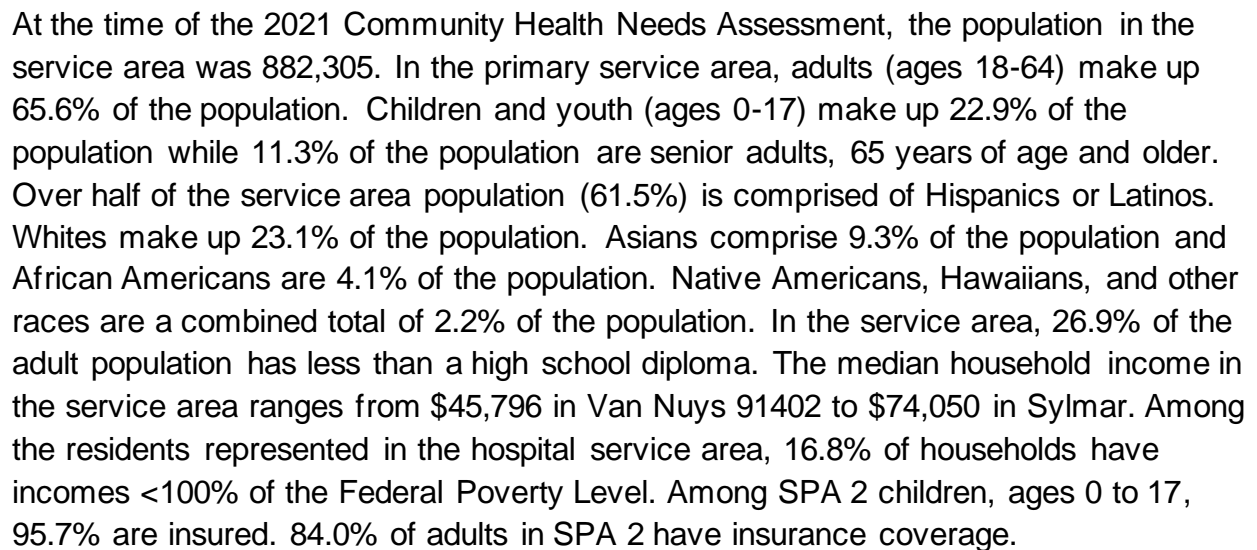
At the time of the 2021 Community Health Needs Assessment, the population in the service area was 882,305. In the primary service area, adults (ages 18-64) make up 65.6% of the population. Children and youth (ages 0-17) make up 22.9% of the population while 11.3% of the population are senior adults, 65 years of age and older. Over half of the service area population (61.5%) is comprised of Hispanics or Latinos. Whites make up 23.1% of the population. Asians comprise 9.3% of the population and African Americans are 4.1% of the population. Native Americans, Hawaiians, and other races are a combined total of 2.2% of the population. In the service area, 26.9% of the adult population has less than a high school diploma. The median household income in the service area ranges from \$45,796 in Van Nuys 91402 to \$74,050 in Sylmar. Among the residents represented in the hospital service area, 16.8% of households have incomes <100% of the Federal Poverty Level. Among SPA 2 children, ages 0 to 17, 95.7% are insured. 84.0% of adults in SPA 2 have insurance coverage.